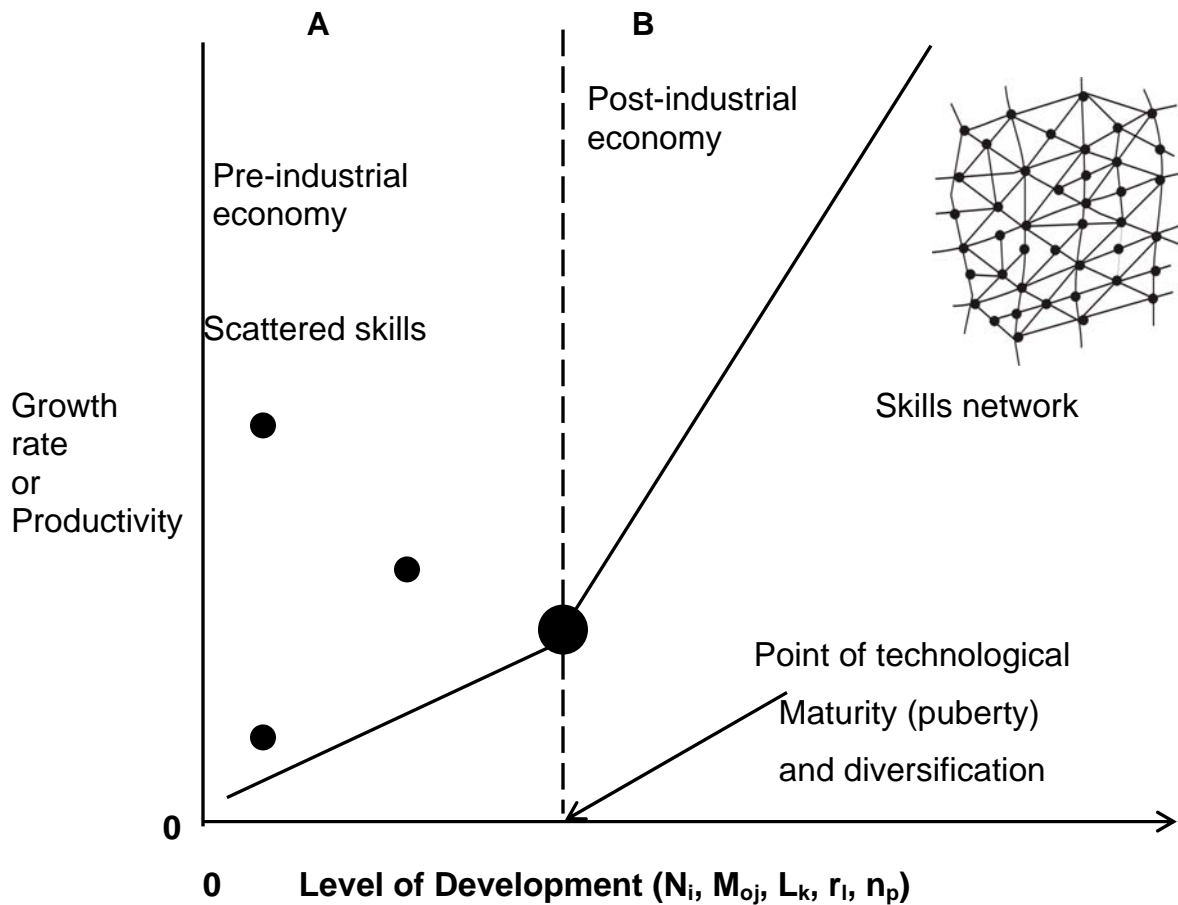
A

B

Post-industrial economy

Pre-industrial economy

Scattered skills

Growth rate or Productivity

Skills network

Point of technological Maturity (puberty) and diversification

0

0 Level of Development ($N_i$, $M_{oj}$, $L_k$, $r_l$, $n_p$)